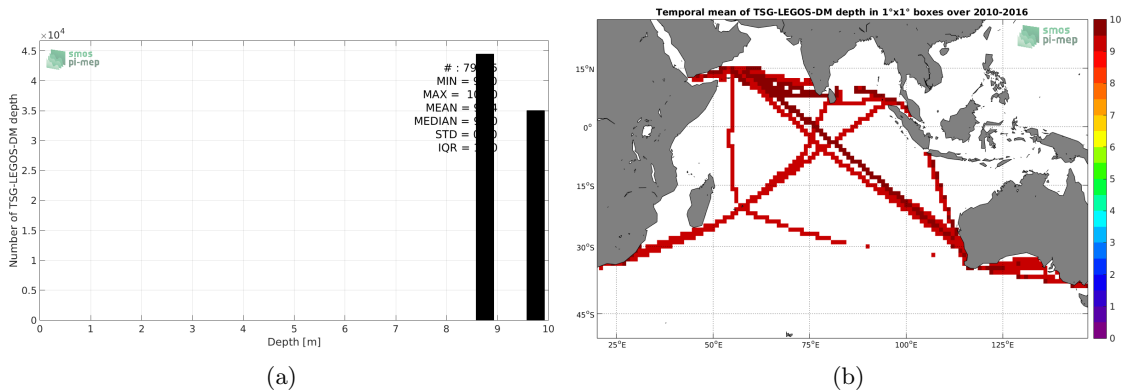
$\times 10^4$
smos pi-mep
# : 79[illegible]5
MIN = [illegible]0
MAX = 10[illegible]0
MEAN = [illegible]4
MEDIAN = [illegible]0
STD = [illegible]0
IQR = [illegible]0
Number of TSG-LEGOS-DM depth
4.5
4
3.5
3
2.5
2
1.5
1
0.5
0
0 1 2 3 4 5 6 7 8 9 10
Depth [m]
(a)

Temporal mean of TSG-LEGOS-DM depth in 1°x1° boxes over 2010-2016
smos pi-mep
15°N
0°
15°S
30°S
45°S
25°E 50°E 75°E 100°E 125°E
10
9
8
7
6
5
4
3
2
1
0
(b)